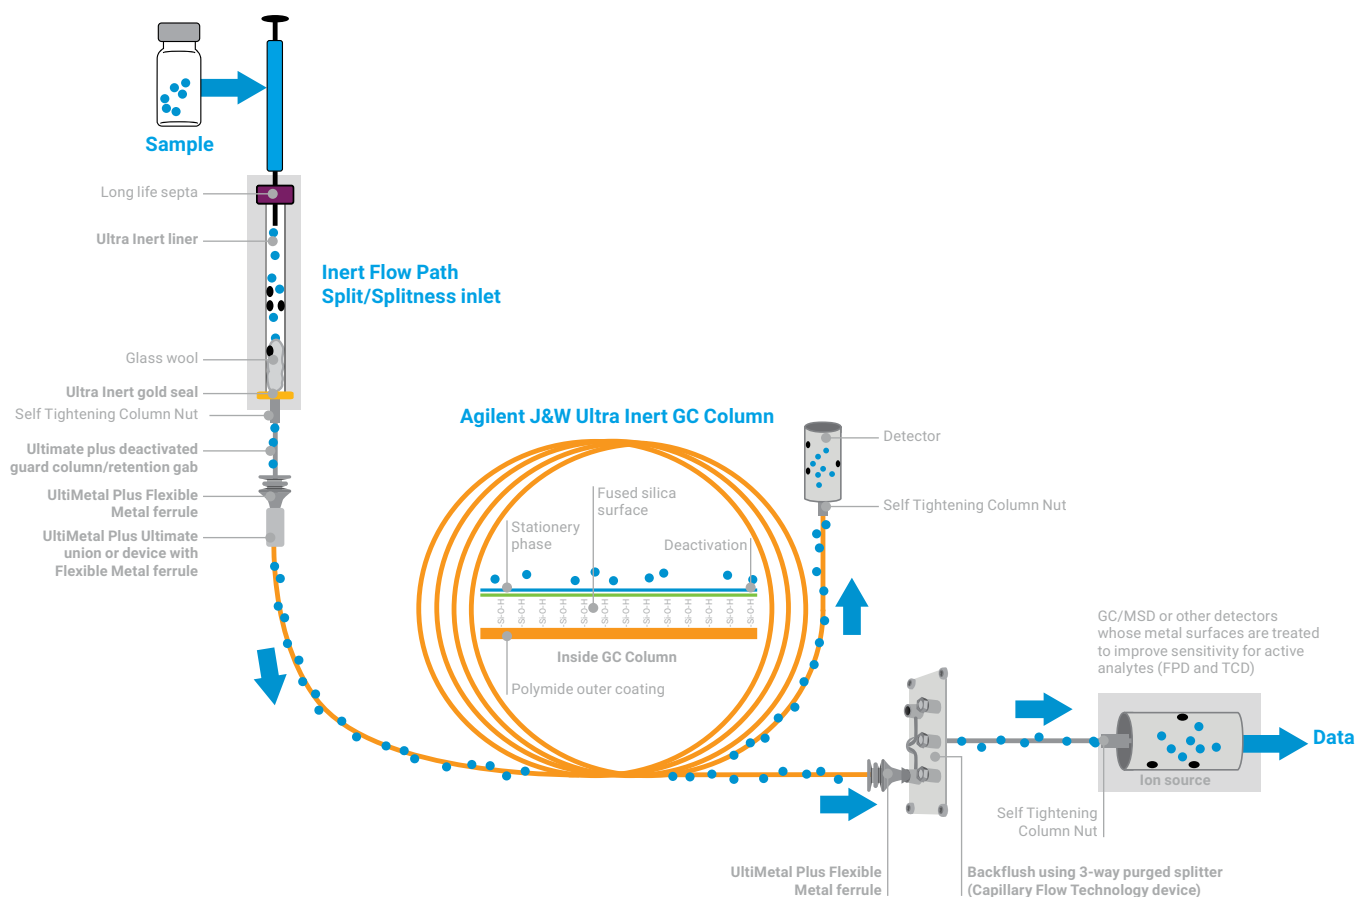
Sample

Long life septa

Ultra Inert liner

Inert Flow Path
Split/Splitness inlet

Glass wool

Ultra Inert gold seal

Self Tightening Column Nut

Ultimate plus deactivated guard column/retention gab

UltiMetal Plus Flexible Metal ferrule

UltiMetal Plus Ultimate union or device with Flexible Metal ferrule

Agilent J&W Ultra Inert GC Column

Fused silica surface

Stationery phase

Deactivation

Si-O-H Si-O-H Si-O-H Si-O-H Si-O-H Si-O-H Si-O-H Si-O-H Si-O-H Si-O-H Si-O-H Si-O-H Si-O-H

Inside GC Column

Polymide outer coating

Detector

Self Tightening Column Nut

GC/MSD or other detectors whose metal surfaces are treated to improve sensitivity for active analytes (FPD and TCD)

Data

Ion source

Self Tightening Column Nut

UltiMetal Plus Flexible Metal ferrule

Backflush using 3-way purged splitter (Capillary Flow Technology device)